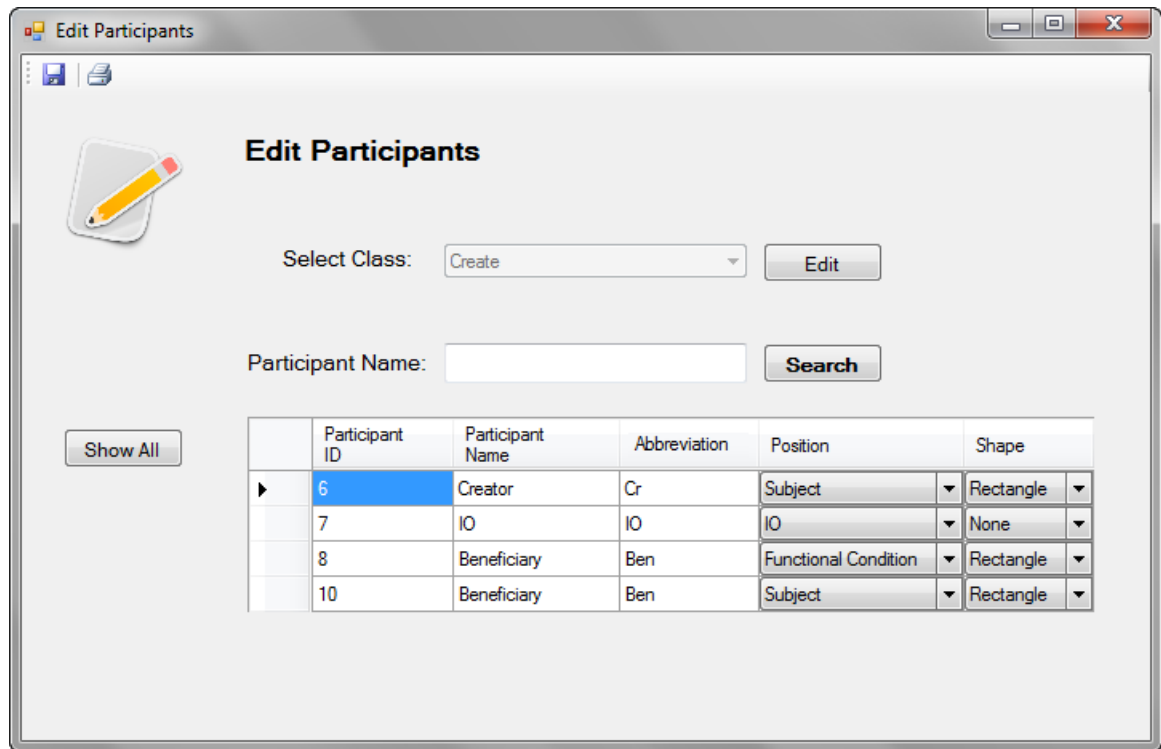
Edit Participants

Edit Participants

Select Class: Create

Edit

Participant Name:

Search

Show All

| | Participant ID | Participant Name | Abbreviation | Position | Shape |
|---|---|---|---|---|---|
| ▸ | 6 | Creator | Cr | Subject | Rectangle |
| | 7 | IO | IO | IO | None |
| | 8 | Beneficiary | Ben | Functional Condition | Rectangle |
| | 10 | Beneficiary | Ben | Subject | Rectangle |